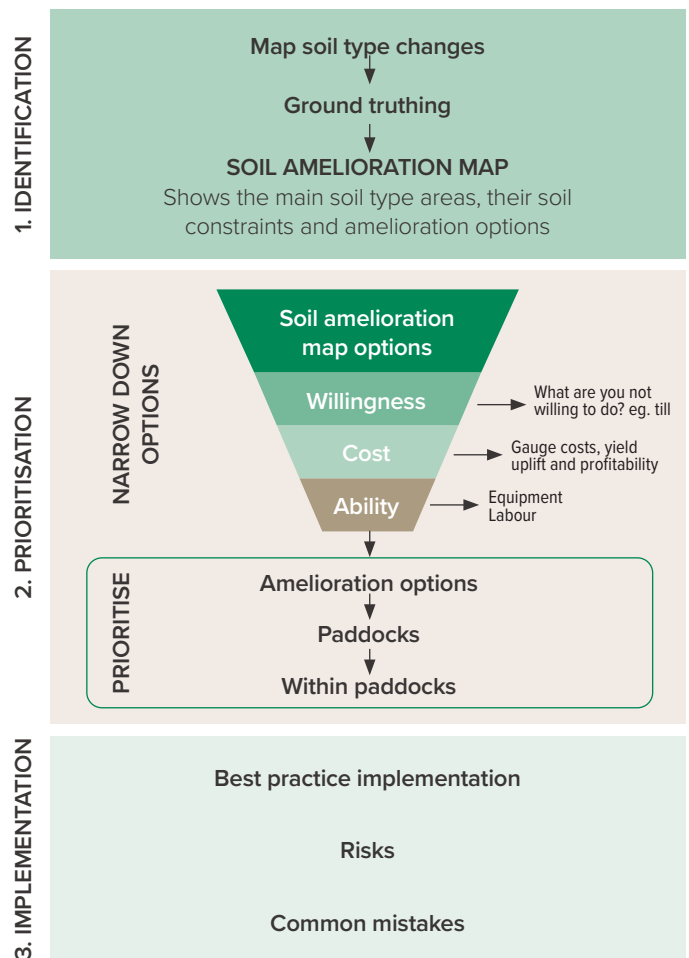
1. IDENTIFICATION

Map soil type changes

Ground truthing

SOIL AMELIORATION MAP

Shows the main soil type areas, their soil constraints and amelioration options

2. PRIORITISATION

NARROW DOWN OPTIONS

Soil amelioration map options

Willingness

What are you not willing to do? eg. till

Cost

Gauge costs, yield uplift and profitability

Ability

Equipment
Labour

PRIORITISE

Amelioration options

Paddocks

Within paddocks

3. IMPLEMENTATION

Best practice implementation

Risks

Common mistakes